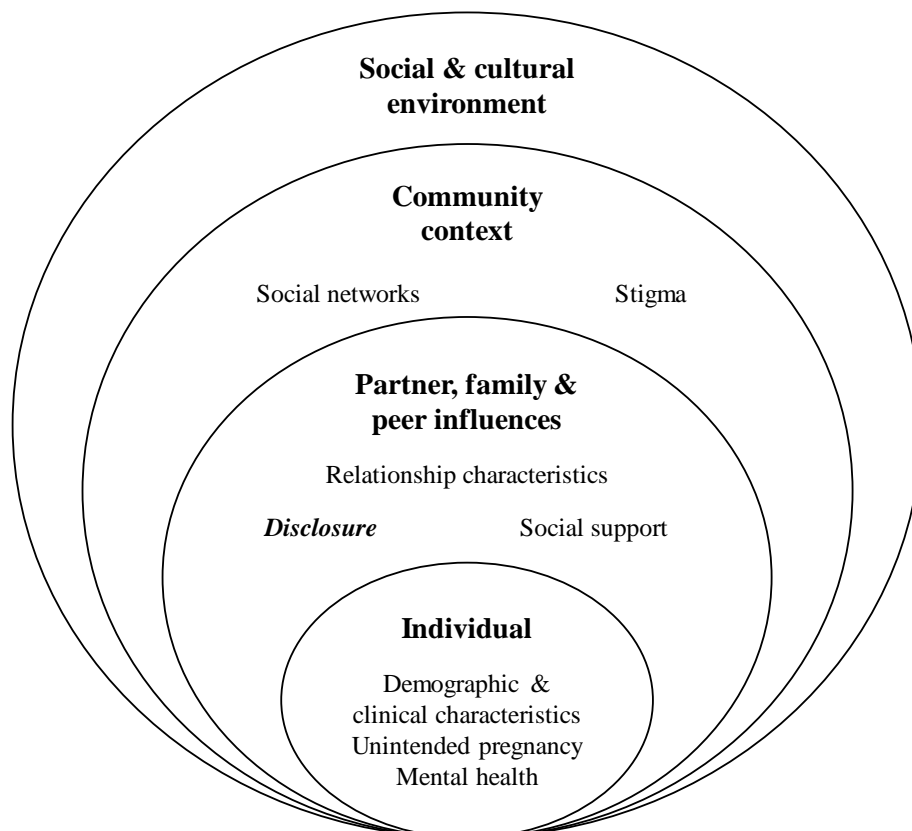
Social & cultural environment

Community context

Social networks

Stigma

Partner, family & peer influences

Relationship characteristics

*Disclosure*

Social support

Individual

Demographic & clinical characteristics
Unintended pregnancy
Mental health